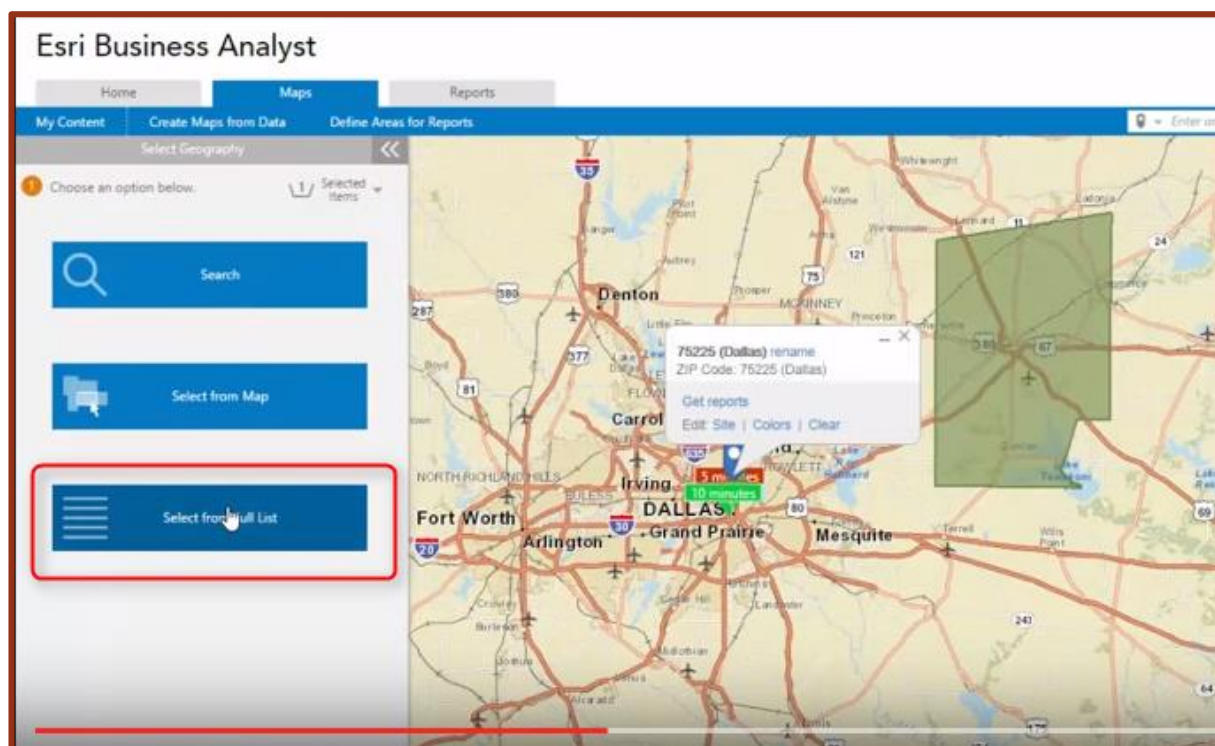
Esri Business Analyst

Home
Maps
Reports

My Content
Create Maps from Data
Define Areas for Reports

Enter an

Select Geography

Choose an option below.

1 Selected Items

Search

Select from Map

Select from Full List

75225 (Dallas) rename
ZIP Code: 75225 (Dallas)

Get reports

Edit: Site | Colors | Clear

5 minutes
10 minutes

35
75
380
287
377
81
30
20
80
635
67
24
69
121
243
64

Denton
McKINNEY
Princeton
Carrol
Irving
DALLAS
Fort Worth
Arlington
Grand Prairie
Mesquite
NORTH RICHLAND HILLS
EULESS
Whitewright
Van Alstyne
Anna
Prosper
Boyd
Terrell
Wills Point
Lancaster
Burleson
Crowley
Midlothian
Alvarado
Ennis
Cedar Hill
Aubrey
Little Elm
FLOWER MOUND
Leonard
Ladonia
Greenville
Lake Tawakoni
Forney